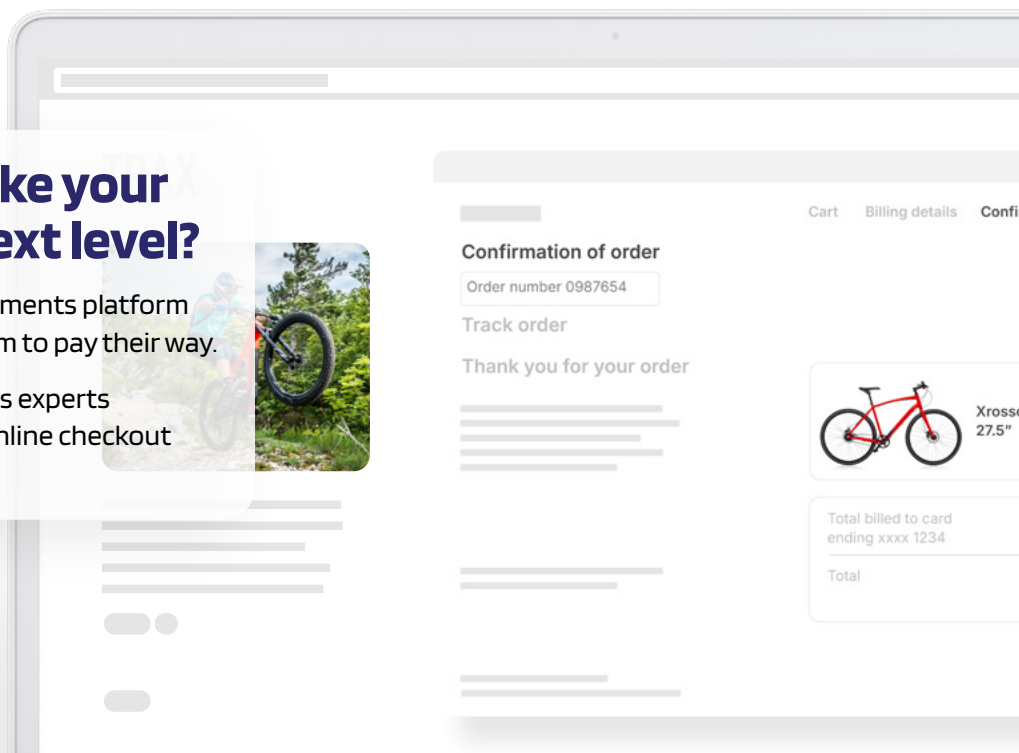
ke your
ext level?

ments platform
m to pay their way.

s experts
nline checkout

TRAX

Cart Billing details Confi

Confirmation of order

Order number 0987654

Track order

Thank you for your order

Xross
27.5"

Total billed to card ending xxxx 1234

Total